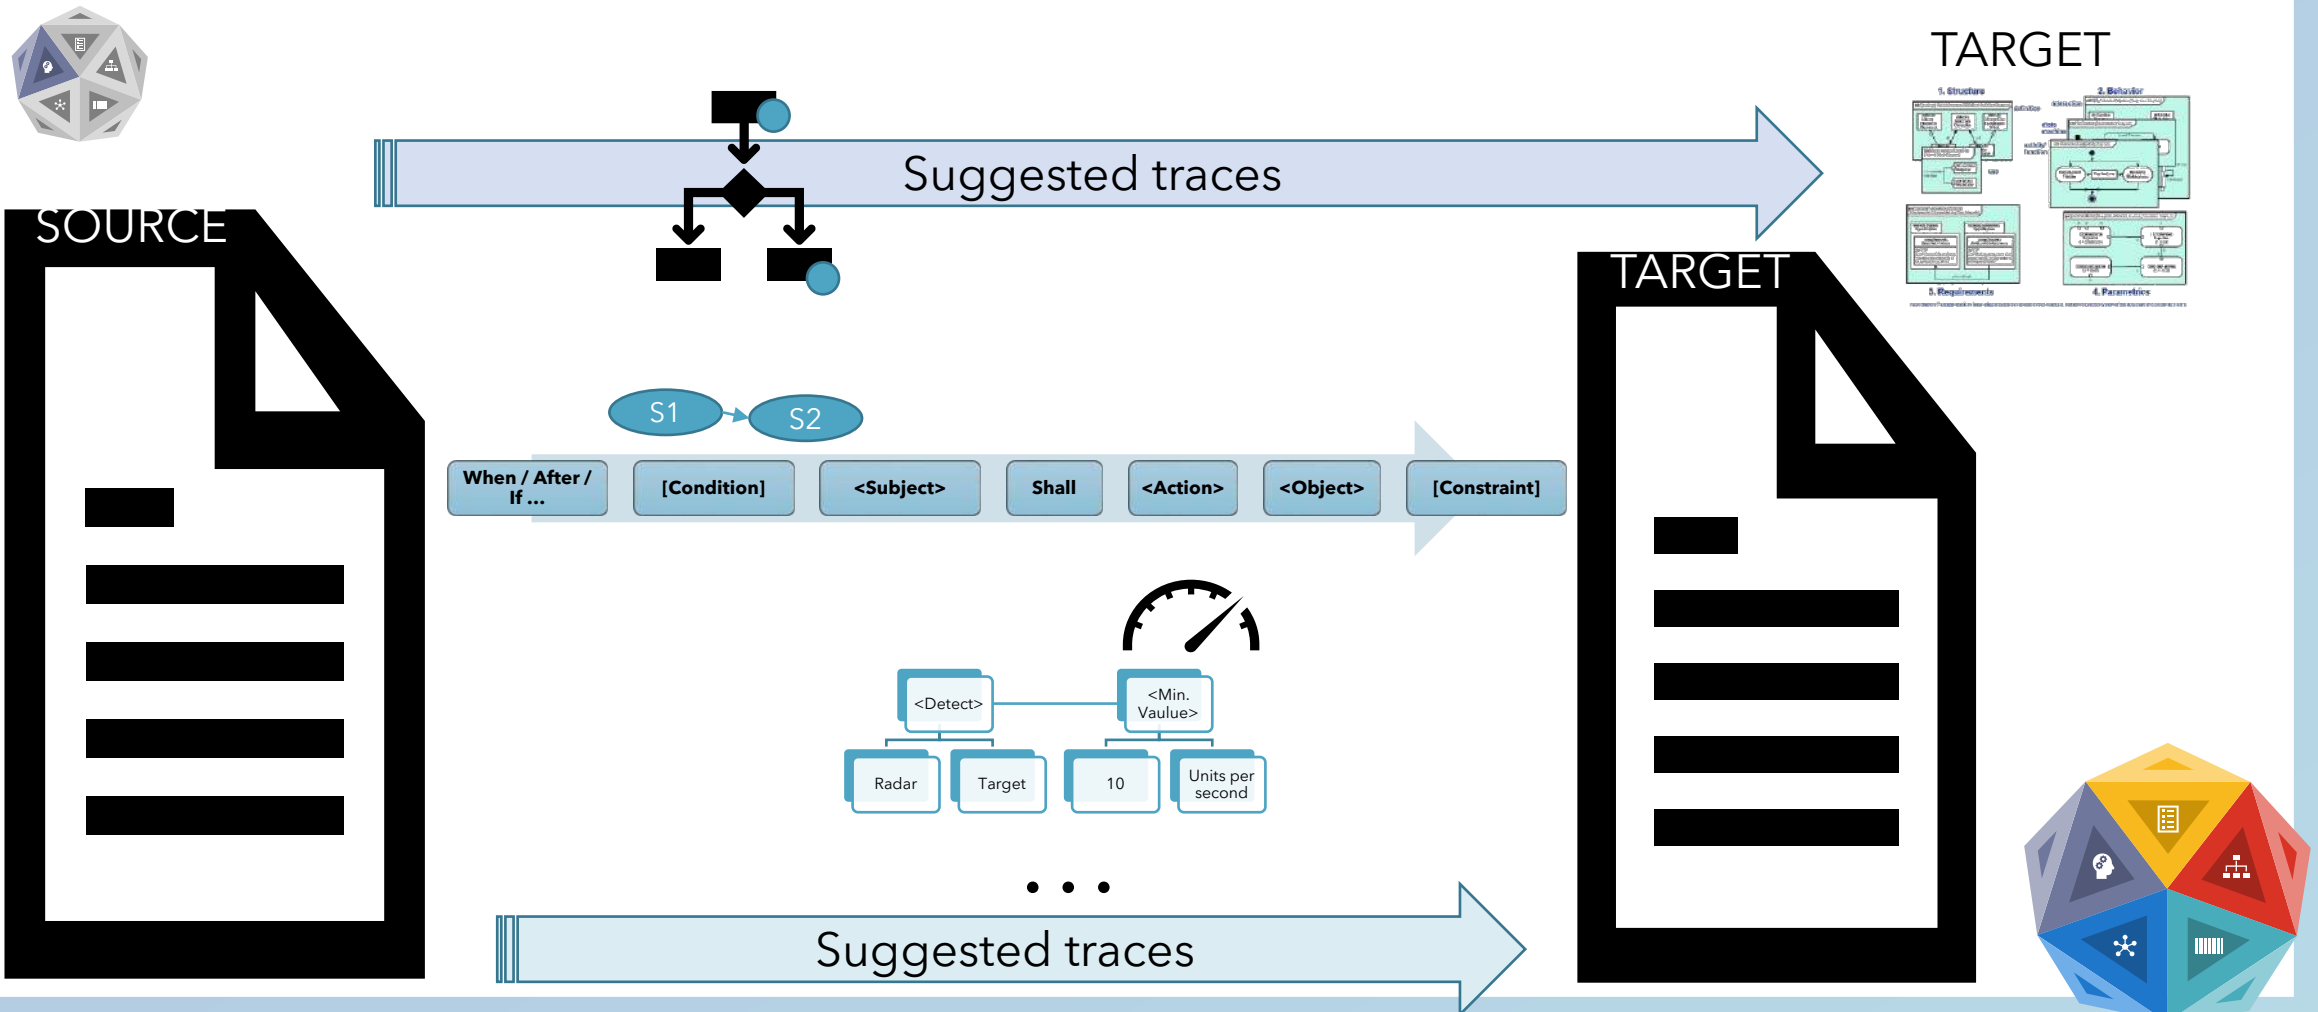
TARGET

Suggested traces

SOURCE

1. Structure
2. Behavior
3. Requirements
4. Parametrics

TARGET

S1
S2

When / After / If ...
[Condition]
<Subject>
Shall
<Action>
<Object>
[Constraint]

<Detect>
<Min. Vaulue>
Radar
Target
10
Units per second

• • •

Suggested traces